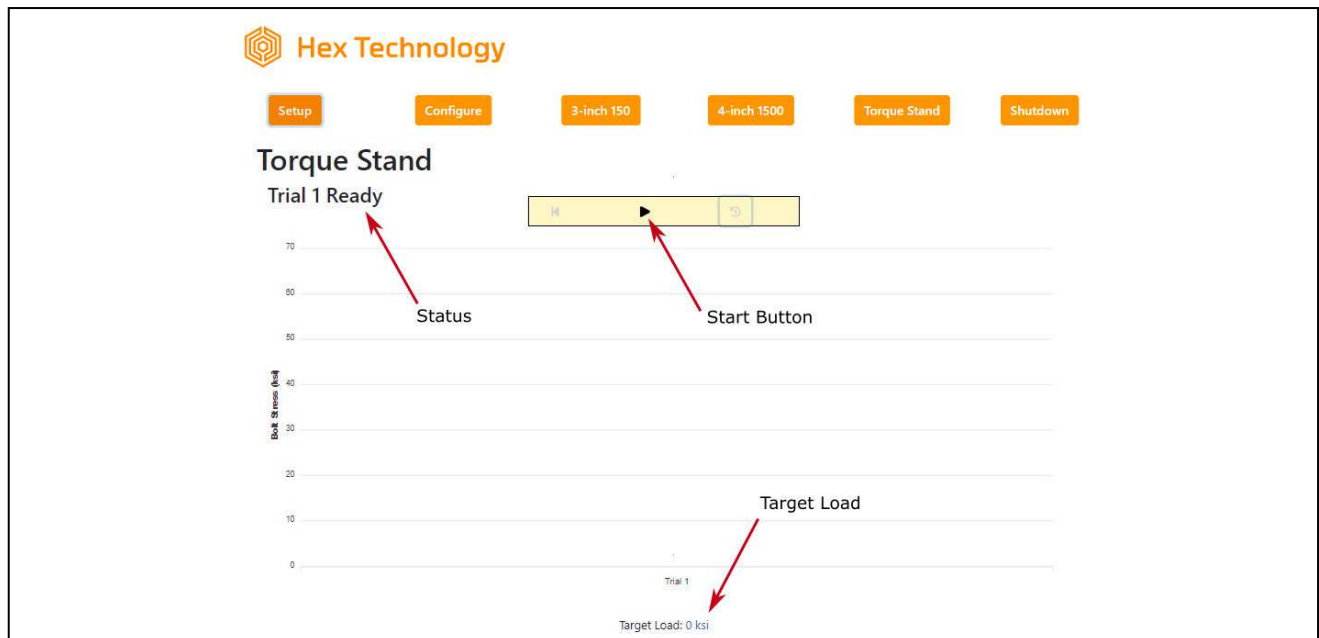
Hex Technology

Setup Configure 3-inch 150 4-inch 1500 Torque Stand Shutdown

Torque Stand

Trial 1 Ready

Status

Start Button

70
60
50
40
30
20
10
0

Bolt Stress (ksi)

Target Load

Trial 1

Target Load: 0 ksi